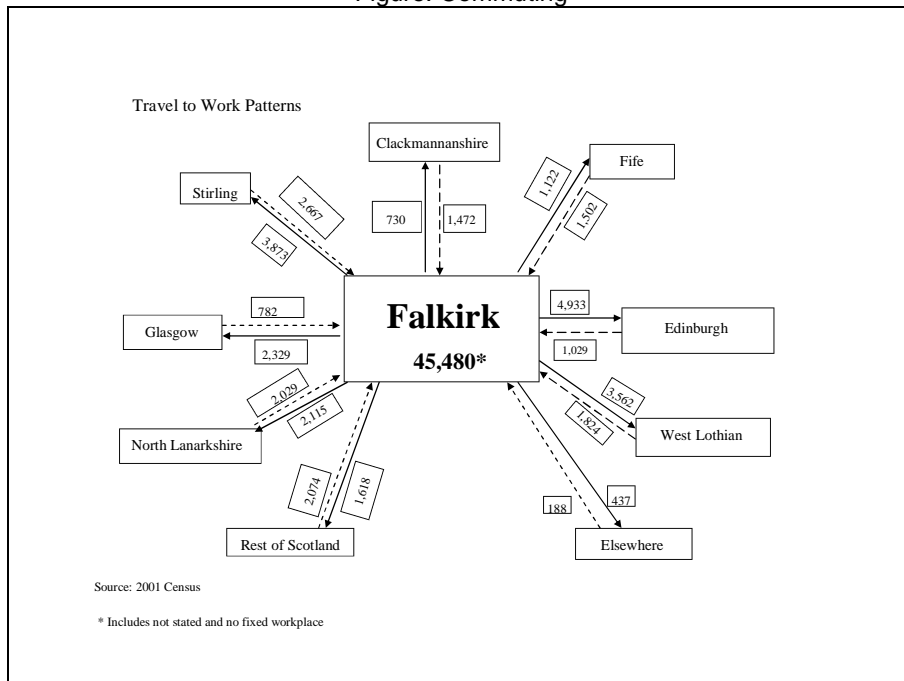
Figure: Commuting

Travel to Work Patterns

Clackmannanshire

Fife

Stirling

2,667

3,873

730

1,472

1,122

1,502

Glasgow

782

2,329

Falkirk

45,480*

4,933

1,029

Edinburgh

North Lanarkshire

2,029

2,115

3,562

1,824

West Lothian

2,074

1,618

Rest of Scotland

188

437

Elsewhere

Source: 2001 Census

* Includes not stated and no fixed workplace